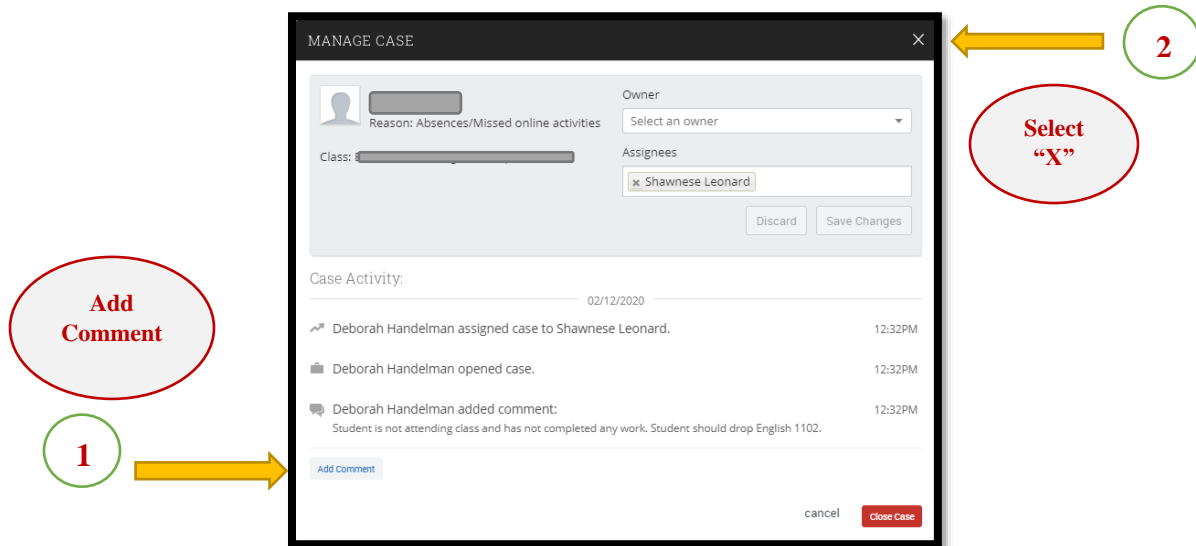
MANAGE CASE

×

2

Select "X"

Reason: Absences/Missed online activities

Class: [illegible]

Owner

Select an owner

Assignees

× Shawnese Leonard

Discard

Save Changes

Add Comment

Case Activity:

02/12/2020

Deborah Handelman assigned case to Shawnese Leonard. 12:32PM

Deborah Handelman opened case. 12:32PM

Deborah Handelman added comment: 12:32PM

Student is not attending class and has not completed any work. Student should drop English 1102.

1

Add Comment

cancel

Close Case